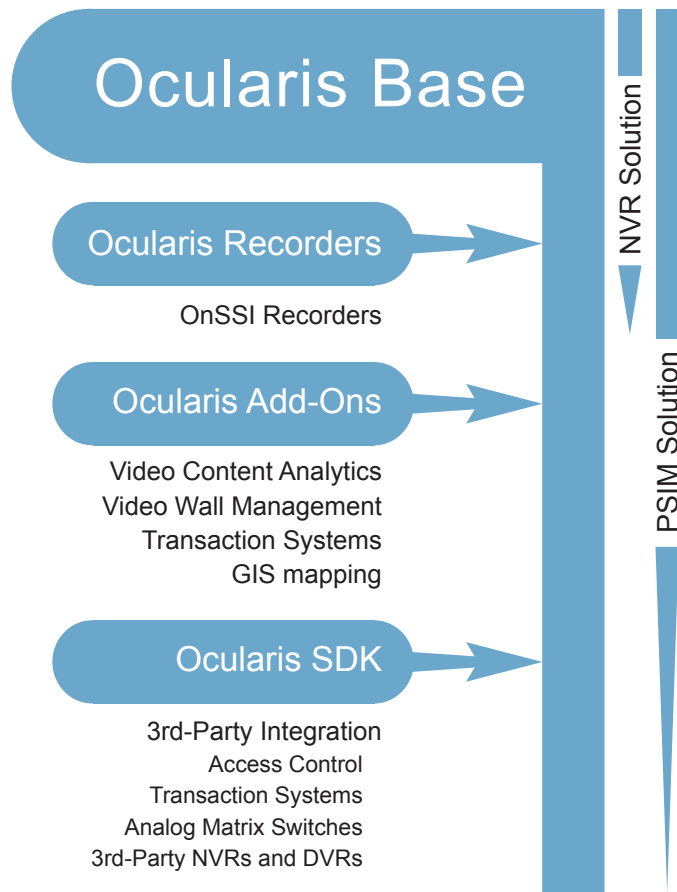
Ocularis Base

NVR Solution

PSIM Solution

Ocularis Recorders

OnSSI Recorders

Ocularis Add-Ons

Video Content Analytics
Video Wall Management
Transaction Systems
GIS mapping

Ocularis SDK

3rd-Party Integration
Access Control
Transaction Systems
Analog Matrix Switches
3rd-Party NVRs and DVRs